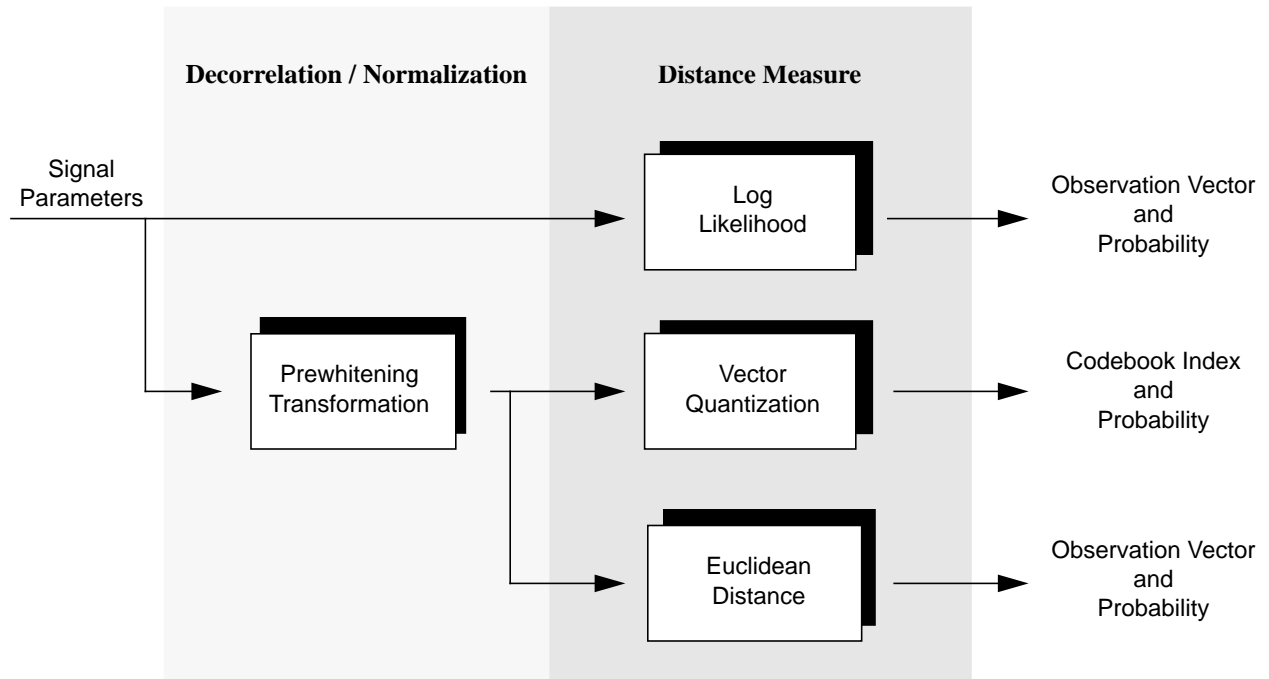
Decorrelation / Normalization

Distance Measure

Signal Parameters

Log Likelihood

Observation Vector and Probability

Prewhitening Transformation

Vector Quantization

Codebook Index and Probability

Euclidean Distance

Observation Vector and Probability